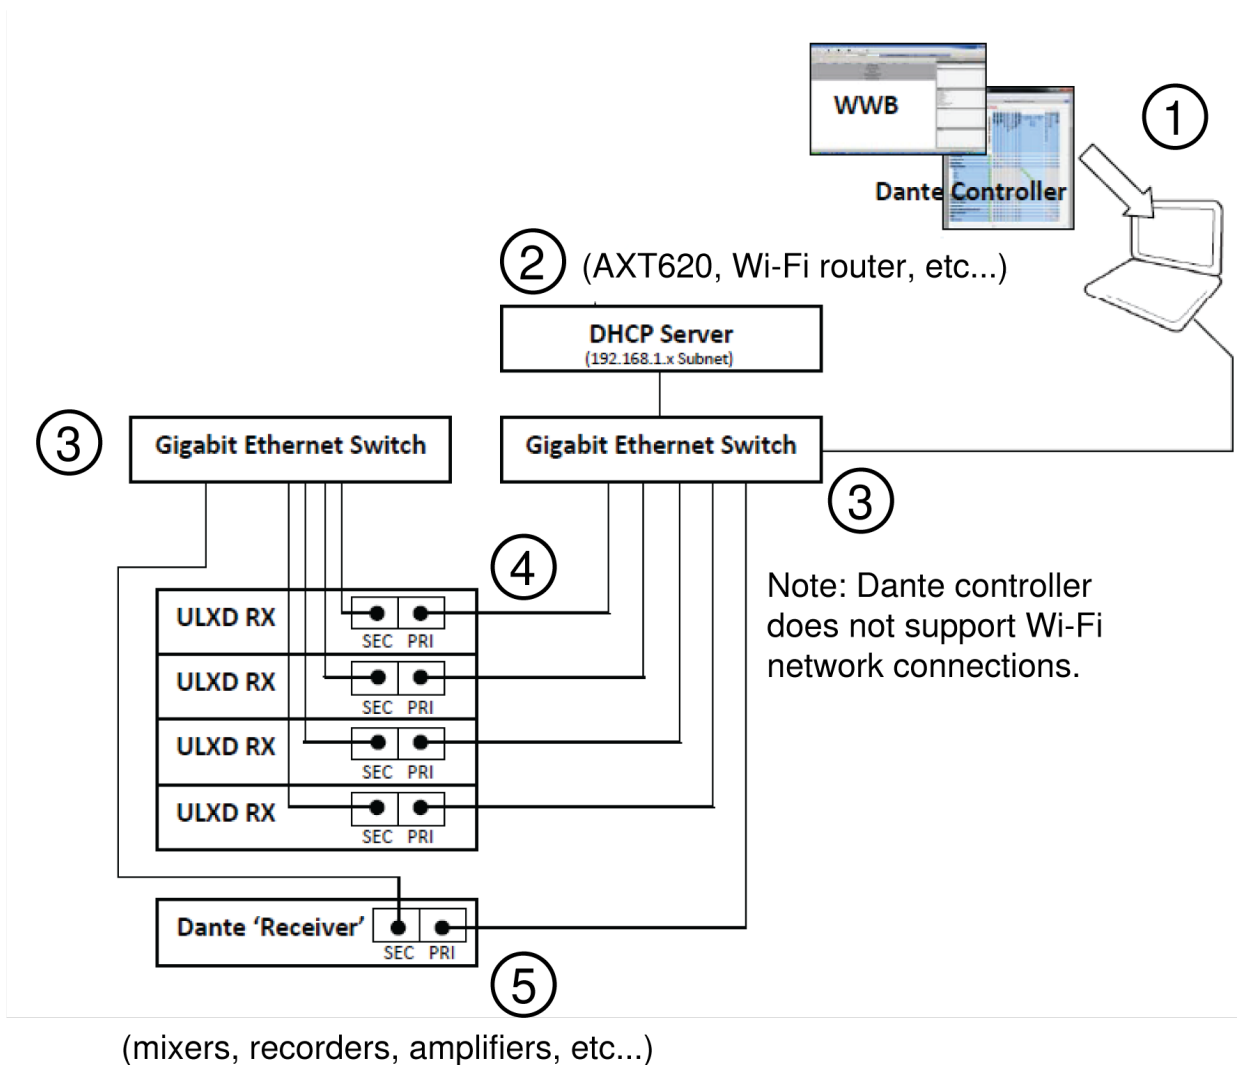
WWB

Dante Controller

1

2 (AXT620, Wi-Fi router, etc...)

DHCP Server
(192.168.1.x Subnet)

3 Gigabit Ethernet Switch

Gigabit Ethernet Switch

3

4

Note: Dante controller does not support Wi-Fi network connections.

ULXD RX SEC PRI

ULXD RX SEC PRI

ULXD RX SEC PRI

ULXD RX SEC PRI

Dante 'Receiver' SEC PRI

5

(mixers, recorders, amplifiers, etc...)